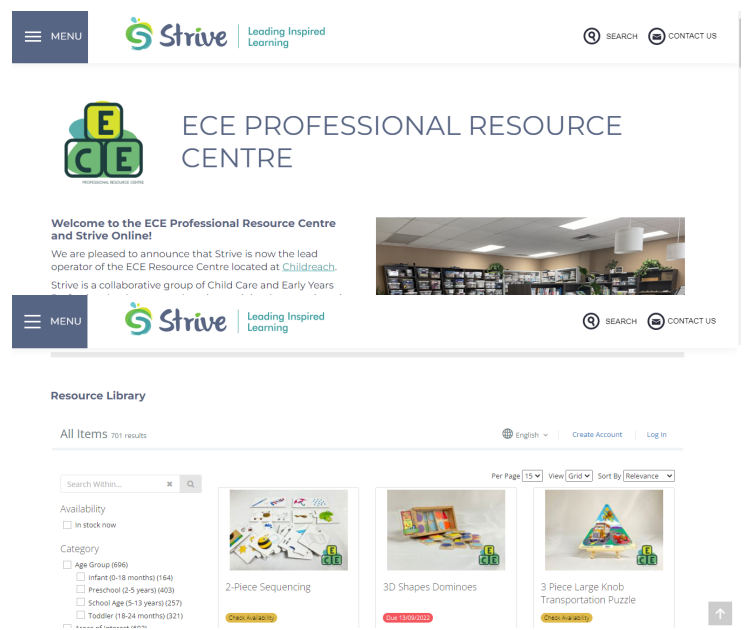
MENU

Strive | Leading Inspired Learning

SEARCH CONTACT US

ECE
PROFESSIONAL RESOURCE CENTRE

ECE PROFESSIONAL RESOURCE CENTRE

Welcome to the ECE Professional Resource Centre and Strive Online!

We are pleased to announce that Strive is now the lead operator of the ECE Resource Centre located at Childreach.

Strive is a collaborative group of Child Care and Early Years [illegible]

MENU

Strive | Leading Inspired Learning

SEARCH CONTACT US

Resource Library

All Items 701 results

English Create Account Log In

Search Within...

Per Page 15 View Grid Sort By Relevance

Availability

In stock now

Category

Age Group (696)

Infant (0-18 months) (164)

Preschool (2-5 years) (403)

School Age (5-13 years) (257)

Toddler (18-24 months) (321)

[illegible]

2-Piece Sequencing

Check Availability

3D Shapes Dominoes

Due 13/09/2022

3 Piece Large Knob Transportation Puzzle

Check Availability